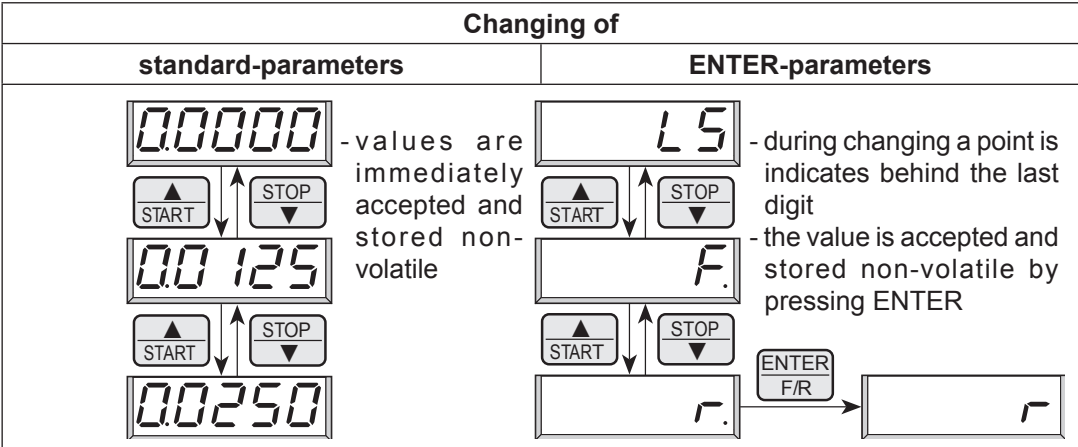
| Changing of | |
|---|---|
| **standard-parameters** | **ENTER-parameters** |
| 0.0000 - values are immediately accepted and stored non-volatile ▲ START STOP ▼ 0.0125 ▲ START STOP ▼ 0.0250 | LS - during changing a point is indicates behind the last digit ▲ START STOP ▼ F. - the value is accepted and stored non-volatile by pressing ENTER ▲ START STOP ▼ r. ENTER F/R r |